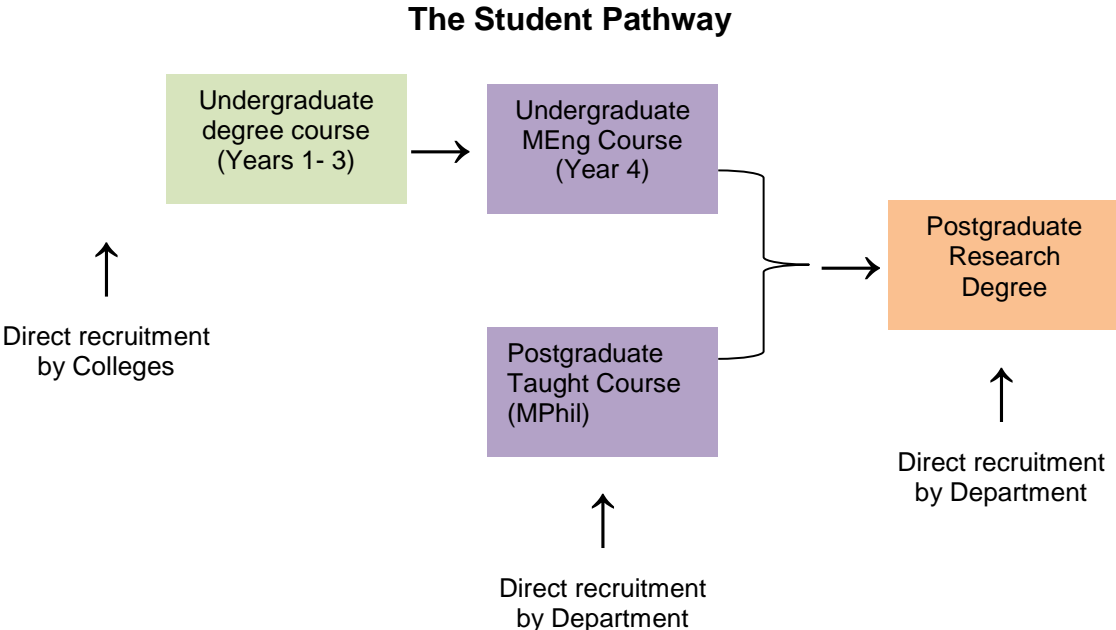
The Student Pathway

Undergraduate degree course (Years 1- 3)

Undergraduate MEng Course (Year 4)

Postgraduate Research Degree

Direct recruitment by Colleges

Postgraduate Taught Course (MPhil)

Direct recruitment by Department

Direct recruitment by Department